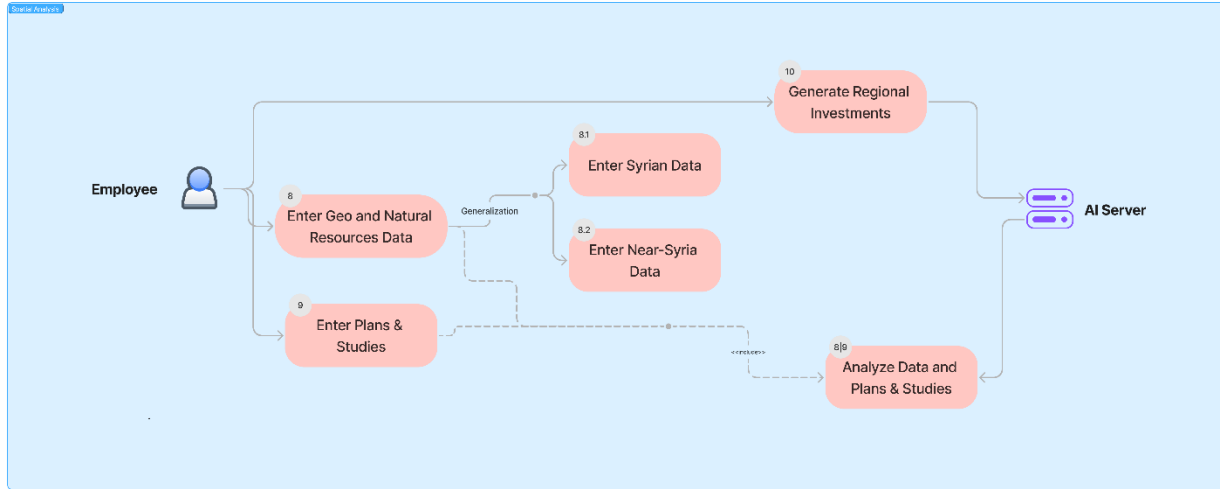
Spatial Analysis

Employee

10
Generate Regional Investments

8.1
Enter Syrian Data

8
Enter Geo and Natural Resources Data

Generalization

8.2
Enter Near-Syria Data

AI Server

9
Enter Plans & Studies

<<includes>>

8|9
Analyze Data and Plans & Studies